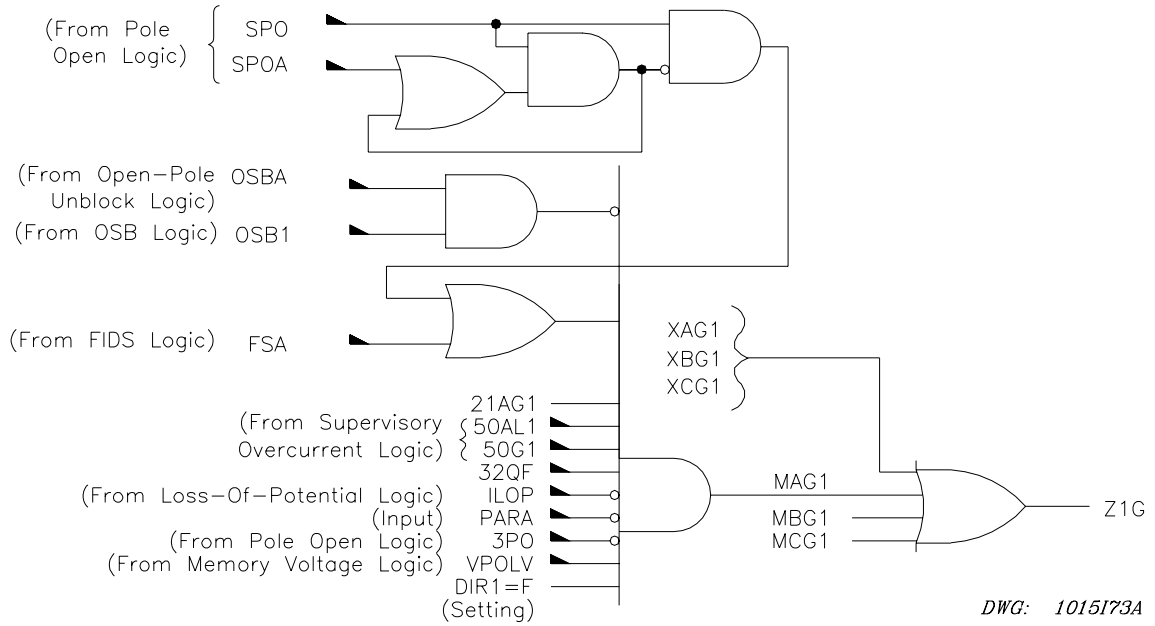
(From Pole Open Logic) SPO
SPOA

(From Open-Pole Unblock Logic) OSBA
(From OSB Logic) OSB1

(From FIDS Logic) FSA

XAG1
XBG1
XCG1

21AG1
(From Supervisory Overcurrent Logic) 50AL1
50G1
32QF
(From Loss-Of-Potential Logic) ILOP
(Input) PARA
(From Pole Open Logic) 3PO
(From Memory Voltage Logic) VPOLV
DIR1=F
(Setting)

MAG1
MBG1
MCG1

Z1G

DWG: 1015I73A